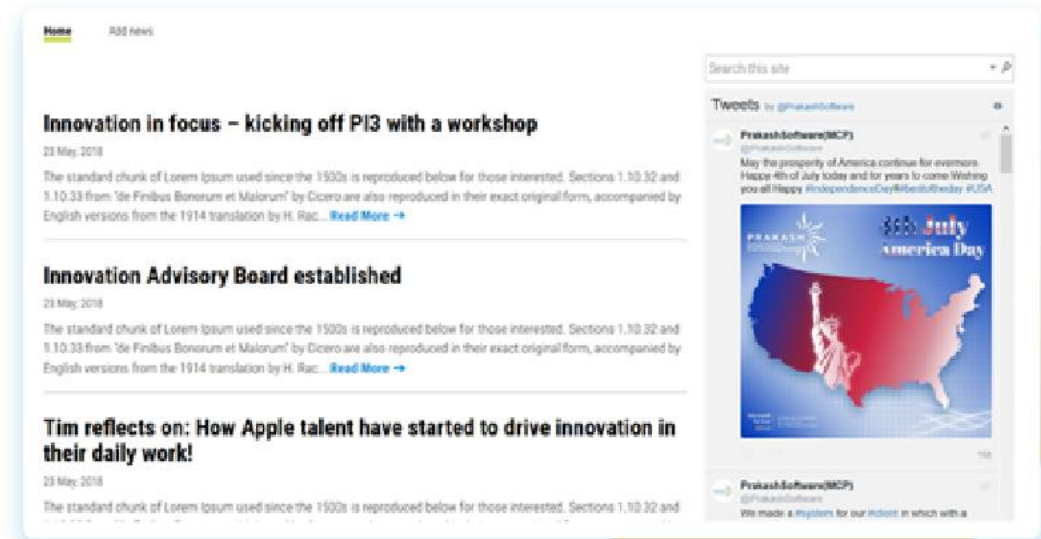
Home Add news

Innovation in focus – kicking off PI3 with a workshop

23 May, 2018

The standard chunk of Lorem Ipsum used since the 1500s is reproduced below for those interested. Sections 1.10.32 and 1.10.33 from "de Finibus Bonorum et Malorum" by Cicero are also reproduced in their exact original form, accompanied by English versions from the 1914 translation by H. Rac... Read More →

Innovation Advisory Board established

23 May, 2018

The standard chunk of Lorem Ipsum used since the 1500s is reproduced below for those interested. Sections 1.10.32 and 1.10.33 from "de Finibus Bonorum et Malorum" by Cicero are also reproduced in their exact original form, accompanied by English versions from the 1914 translation by H. Rac... Read More →

Tim reflects on: How Apple talent have started to drive innovation in their daily work!

23 May, 2018

The standard chunk of Lorem Ipsum used since the 1500s is reproduced below for those interested. Sections 1.10.32 and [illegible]

Search this site

Tweets by @PrakashSoftware

PrakashSoftware(MCP)
@PrakashSoftware
May the prosperity of America continue for evermore. Happy 4th of July today and for years to come Wishing you all Happy #IndependenceDay #bestoftheday #USA

PRAKASH
4th July
America Day

PrakashSoftware(MCP)
@PrakashSoftware
We made a #system for our #client in which with a